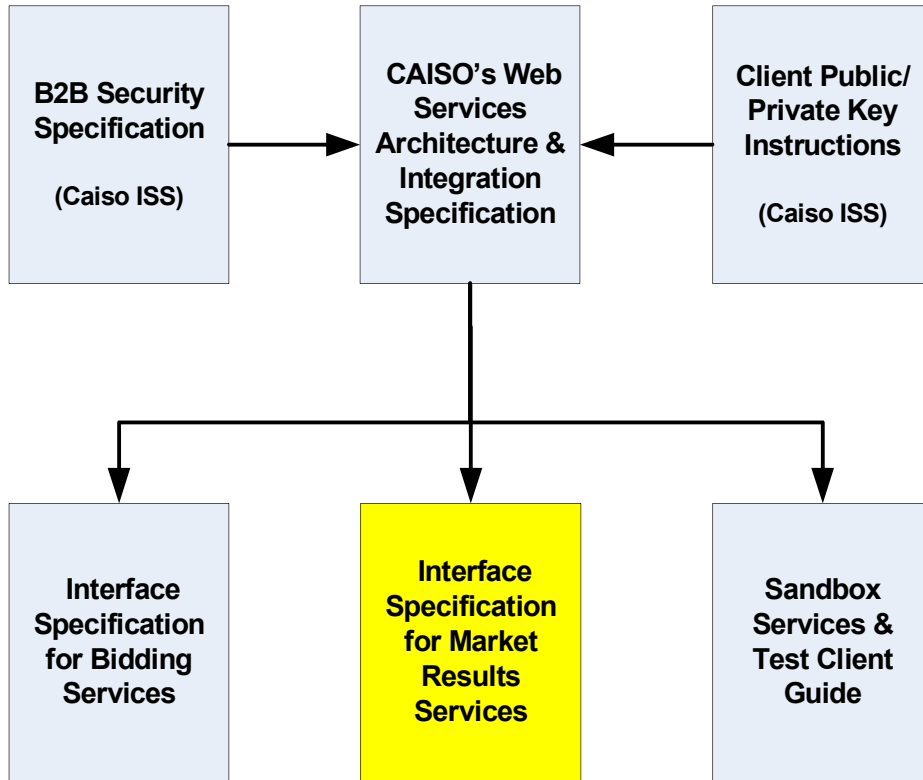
B2B Security Specification

(Caiso ISS)

CAISO's Web Services Architecture & Integration Specification

Client Public/ Private Key Instructions

(Caiso ISS)

Interface Specification for Bidding Services

Interface Specification for Market Results Services

Sandbox Services & Test Client Guide